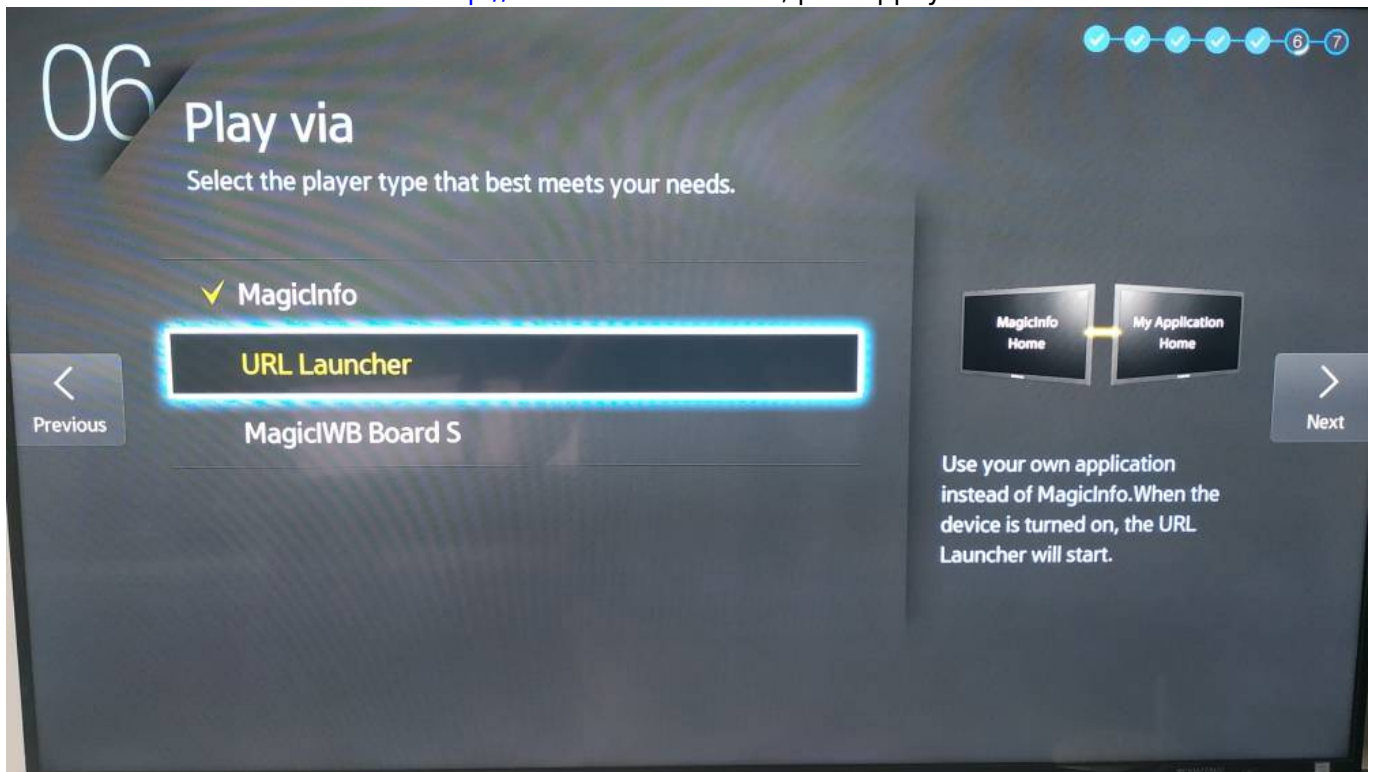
6 7

06

Play via

Select the player type that best meets your needs.

✓ MagicInfo

URL Launcher

MagicIWB Board S

Previous

MagicInfo Home

My Application Home

Next

Use your own application instead of MagicInfo.When the device is turned on, the URL Launcher will start.